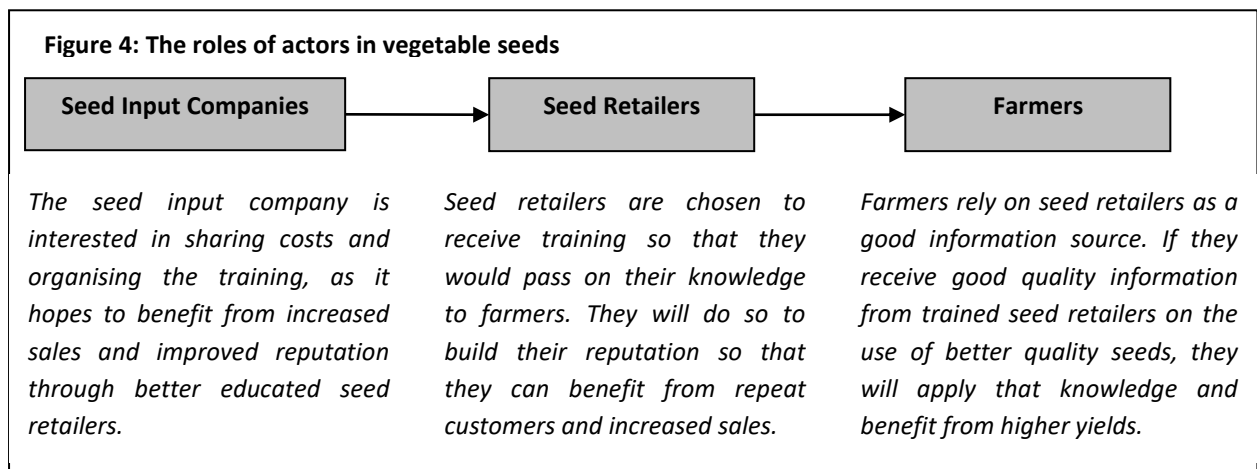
Figure 4: The roles of actors in vegetable seeds

Seed Input Companies

Seed Retailers

Farmers

*The seed input company is interested in sharing costs and organising the training, as it hopes to benefit from increased sales and improved reputation through better educated seed retailers.*

*Seed retailers are chosen to receive training so that they would pass on their knowledge to farmers. They will do so to build their reputation so that they can benefit from repeat customers and increased sales.*

*Farmers rely on seed retailers as a good information source. If they receive good quality information from trained seed retailers on the use of better quality seeds, they will apply that knowledge and benefit from higher yields.*